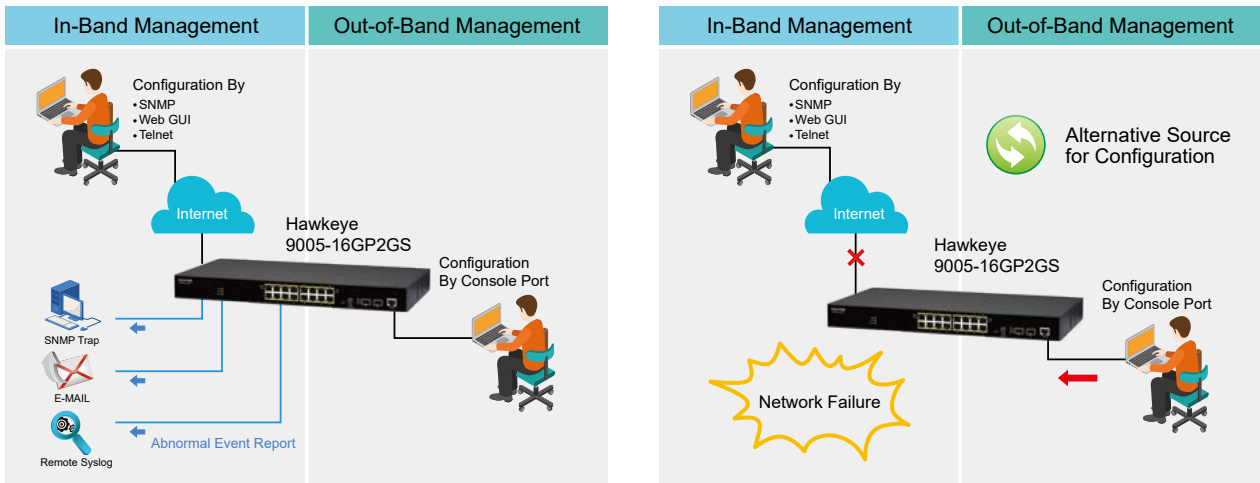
In-Band Management

Out-of-Band Management

Configuration By
• SNMP
• Web GUI
• Telnet

Internet

Hawkeye
9005-16GP2GS

Configuration
By Console Port

SNMP Trap

E-MAIL

Remote Syslog

Abnormal Event Report

In-Band Management

Out-of-Band Management

Configuration By
• SNMP
• Web GUI
• Telnet

Alternative Source
for Configuration

Internet

Hawkeye
9005-16GP2GS

Configuration
By Console Port

Network Failure